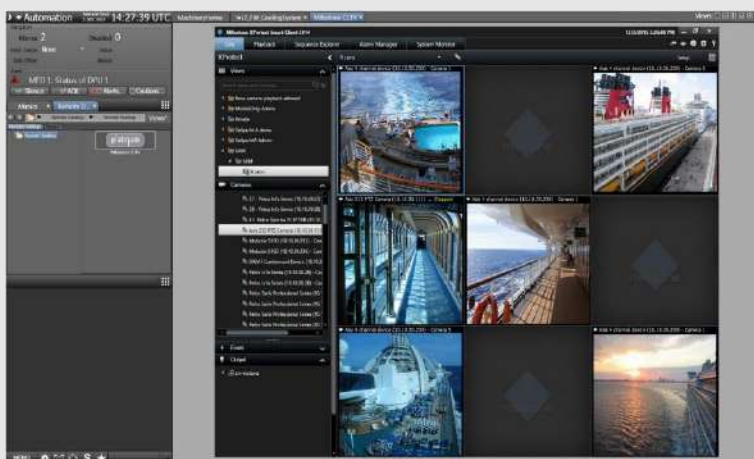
Automation 14:27:39 UTC

Alarms 2

Disabled 0

MFD 1: Status of DPU 1

Silence

ACK

Alarms

Views

Milestone XProtect Smart Client

Live

Playback

Sequence Explorer

Alarm Manager

System Monitor

XProtect

Views

Cameras

Events

Output

Setup

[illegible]